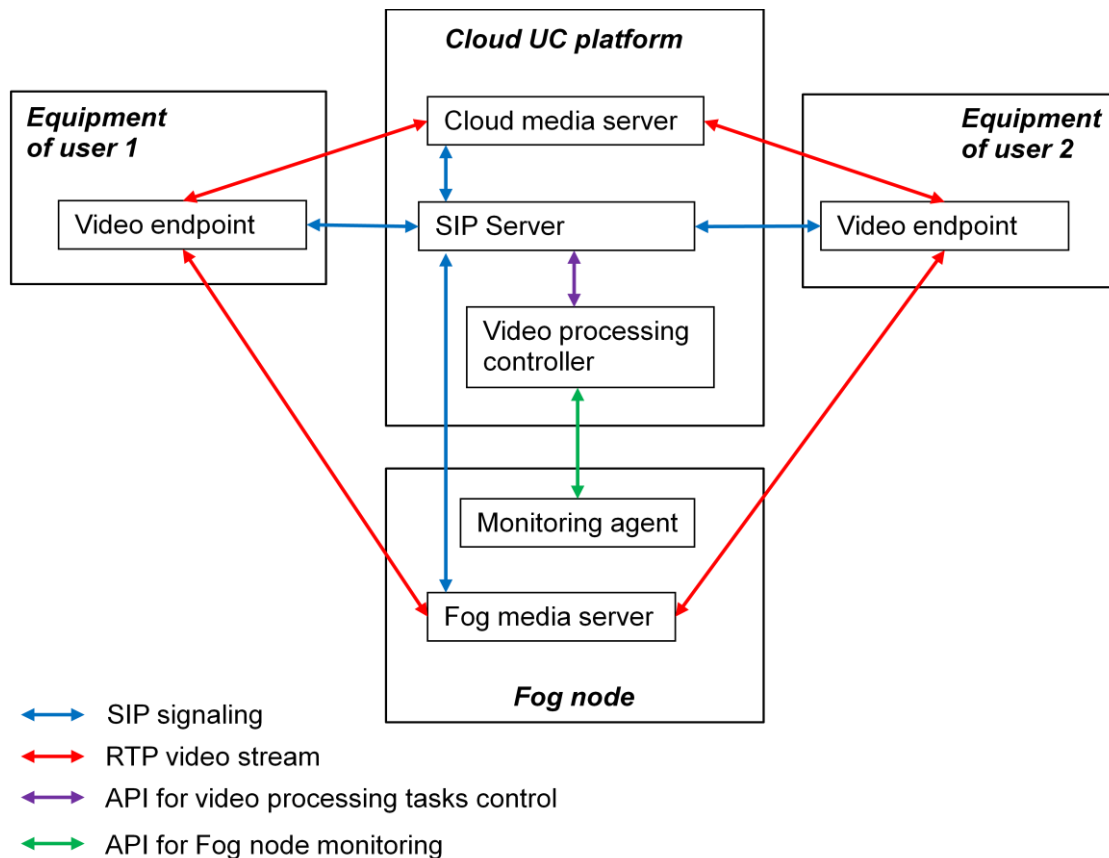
Cloud UC platform

Equipment of user 1

Cloud media server

Equipment of user 2

Video endpoint

SIP Server

Video endpoint

Video processing controller

Monitoring agent

Fog media server

Fog node

SIP signaling

RTP video stream

API for video processing tasks control

API for Fog node monitoring